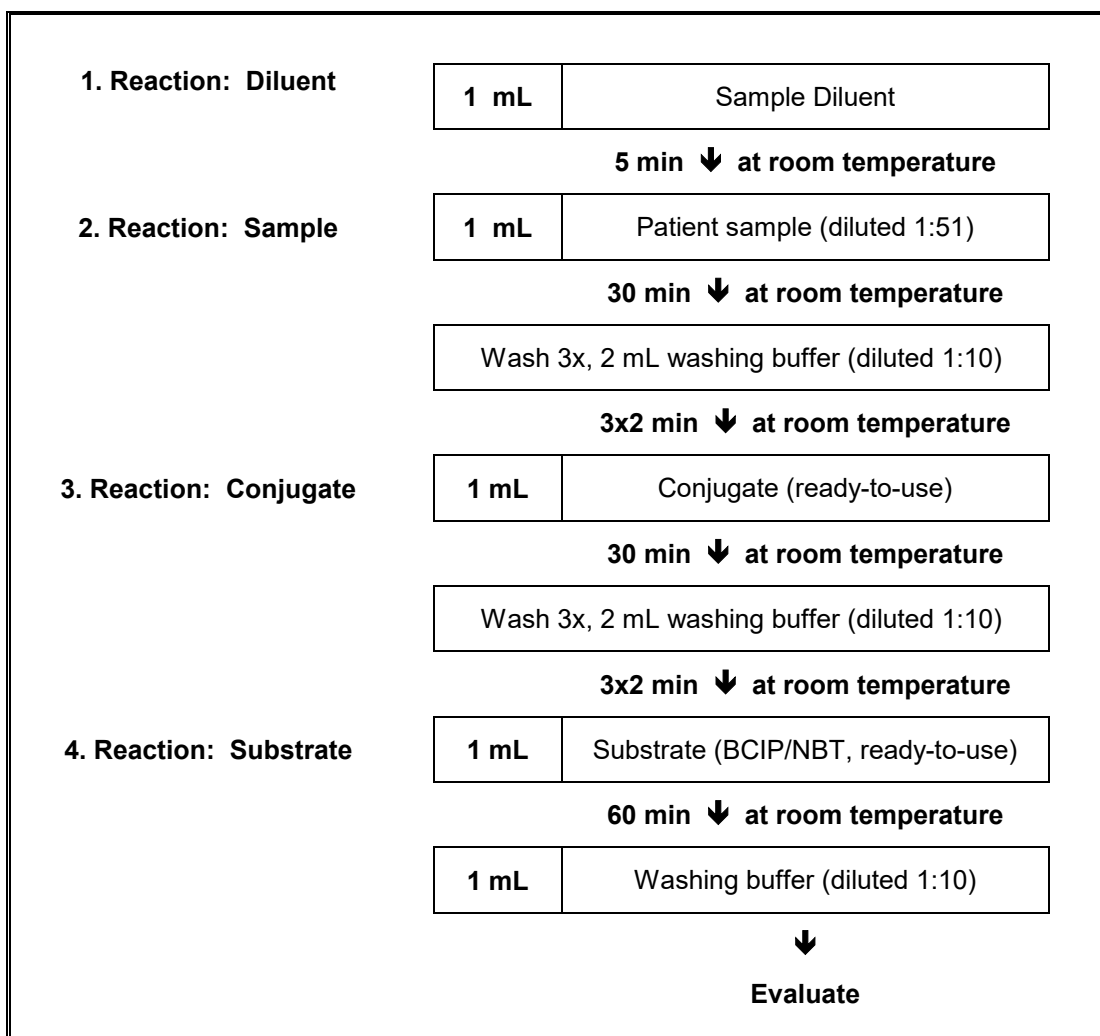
1. Reaction: Diluent

| 1 mL | Sample Diluent |
|---|---|

5 min ↓ at room temperature

2. Reaction: Sample

| 1 mL | Patient sample (diluted 1:51) |
|---|---|

30 min ↓ at room temperature

Wash 3x, 2 mL washing buffer (diluted 1:10)

3x2 min ↓ at room temperature

3. Reaction: Conjugate

| 1 mL | Conjugate (ready-to-use) |
|---|---|

30 min ↓ at room temperature

Wash 3x, 2 mL washing buffer (diluted 1:10)

3x2 min ↓ at room temperature

4. Reaction: Substrate

| 1 mL | Substrate (BCIP/NBT, ready-to-use) |
|---|---|

60 min ↓ at room temperature

| 1 mL | Washing buffer (diluted 1:10) |
|---|---|

↓

Evaluate